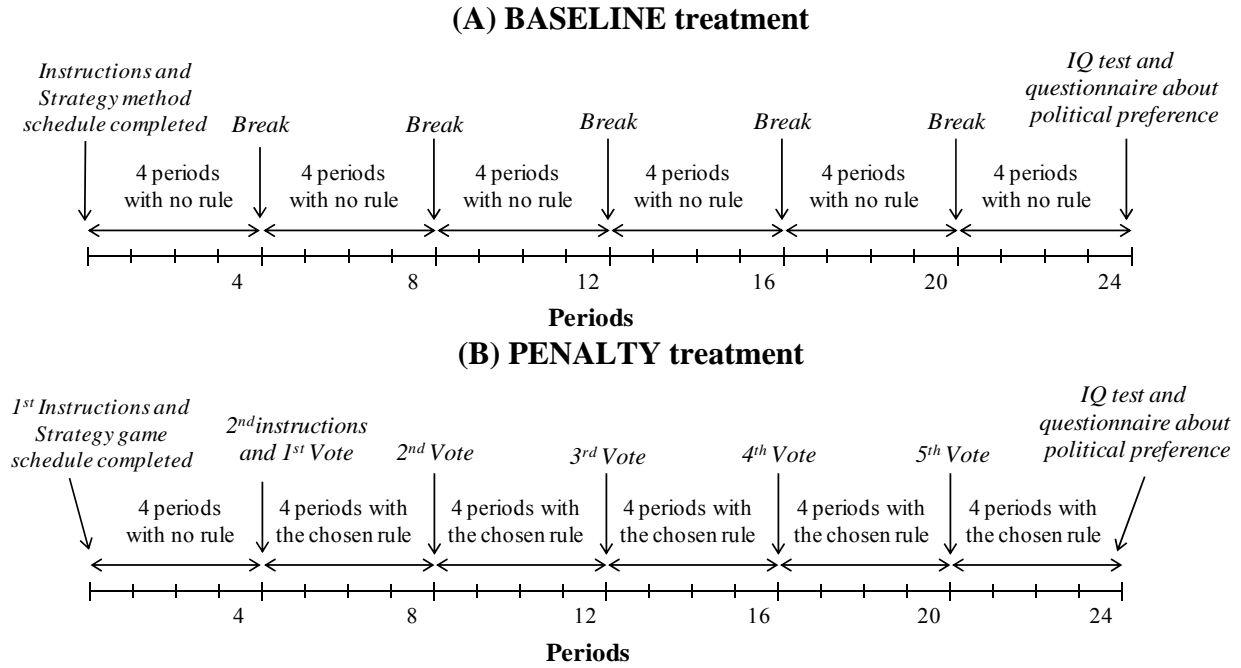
(A) BASELINE treatment

Instructions and Strategy method schedule completed

Break

Break

Break

Break

Break

IQ test and questionnaire about political preference

4 periods with no rule

4 periods with no rule

4 periods with no rule

4 periods with no rule

4 periods with no rule

4 periods with no rule

4

8

12

16

20

24

Periods

(B) PENALTY treatment

$1^{st}$ Instructions and Strategy game schedule completed

$2^{nd}$ instructions and $1^{st}$ Vote

$2^{nd}$ Vote

$3^{rd}$ Vote

$4^{th}$ Vote

$5^{th}$ Vote

IQ test and questionnaire about political preference

4 periods with no rule

4 periods with the chosen rule

4 periods with the chosen rule

4 periods with the chosen rule

4 periods with the chosen rule

4 periods with the chosen rule

4

8

12

16

20

24

Periods